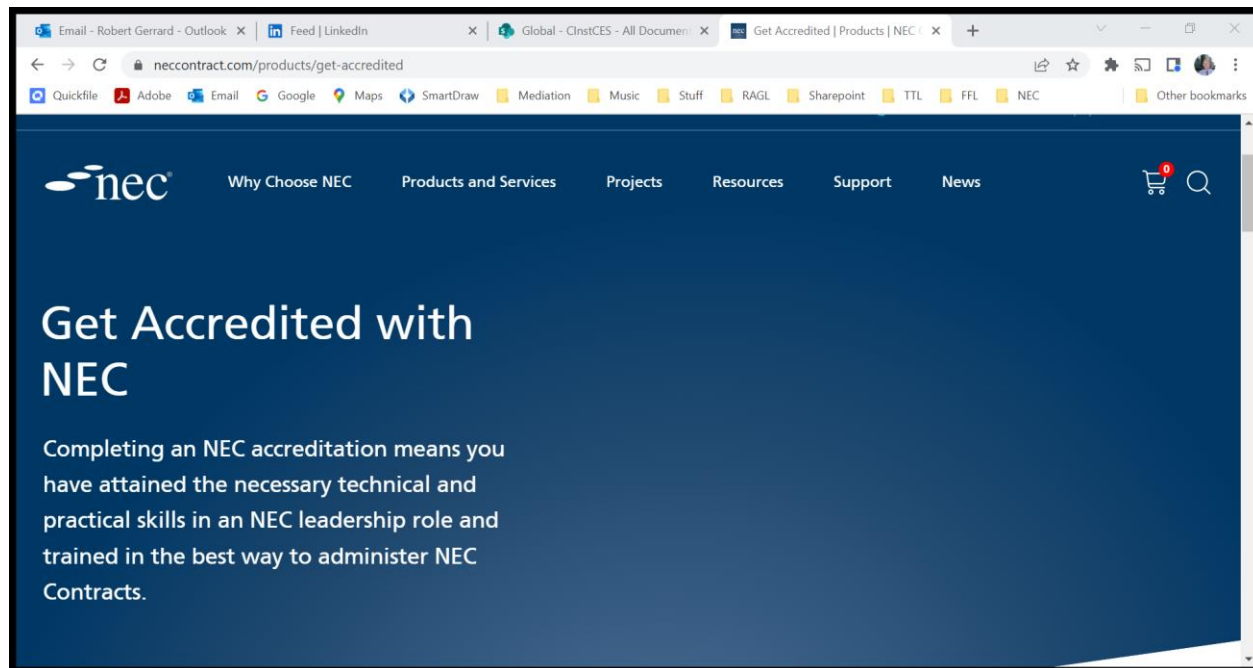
Email - Robert Gerrard - Outlook × Feed | LinkedIn × Global - CInstCES - All Document × Get Accredited | Products | NEC × +

neccontract.com/products/get-accredited

Quickfile Adobe Email Google Maps SmartDraw Mediation Music Stuff RAGL Sharepoint TTL FFL NEC Other bookmarks

nec

Why Choose NEC Products and Services Projects Resources Support News

0

Get Accredited with NEC

Completing an NEC accreditation means you have attained the necessary technical and practical skills in an NEC leadership role and trained in the best way to administer NEC Contracts.